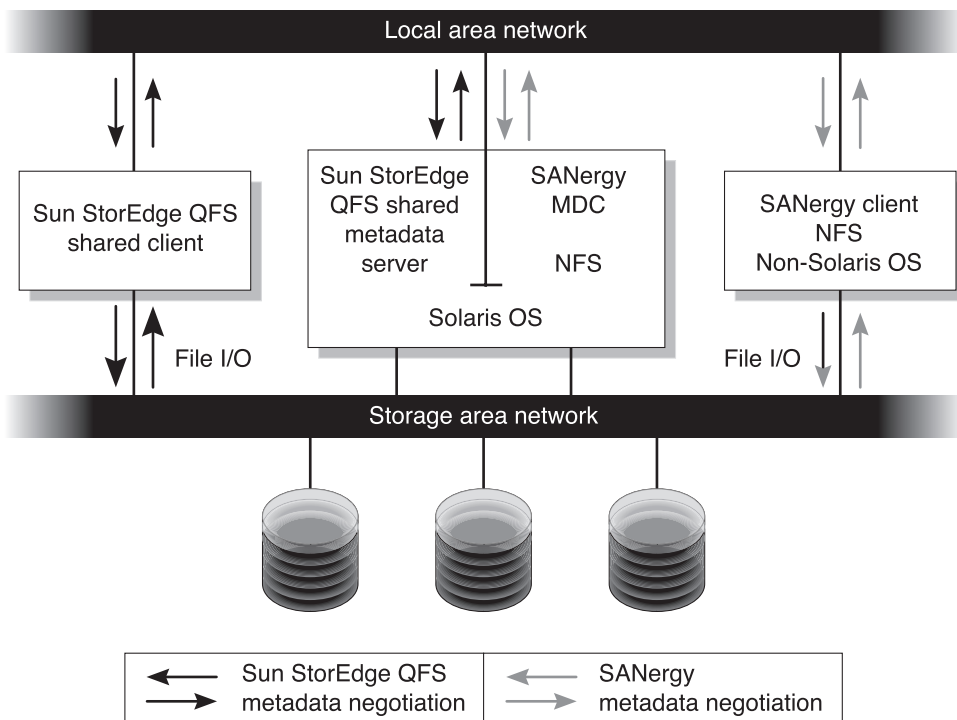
Local area network

Sun StorEdge QFS shared client

Sun StorEdge QFS shared metadata server

SANergy MDC

NFS

Solaris OS

SANergy client NFS Non-Solaris OS

File I/O

File I/O

Storage area network

Sun StorEdge QFS metadata negotiation

SANergy metadata negotiation